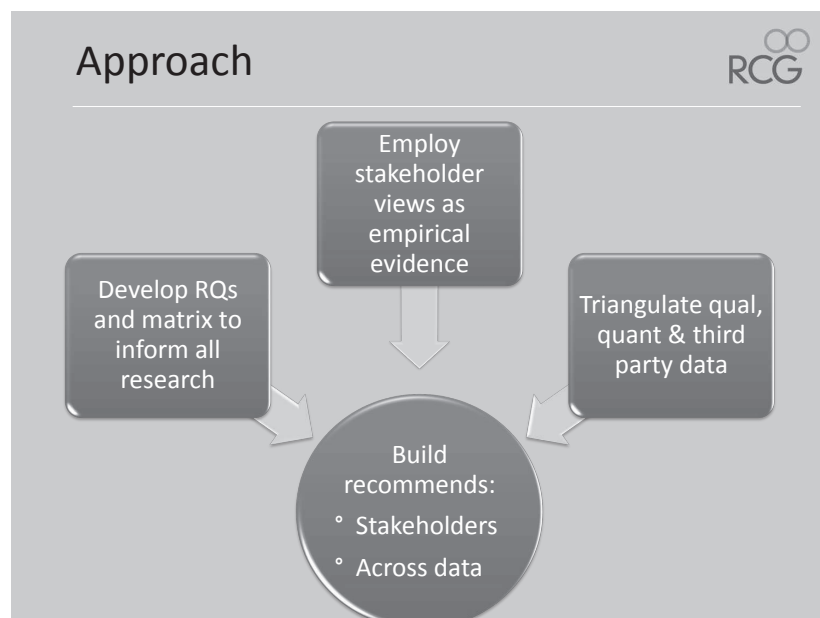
Approach

RCG

Employ stakeholder views as empirical evidence

Develop RQs and matrix to inform all research

Triangulate qual, quant & third party data

Build recommends:
° Stakeholders
° Across data